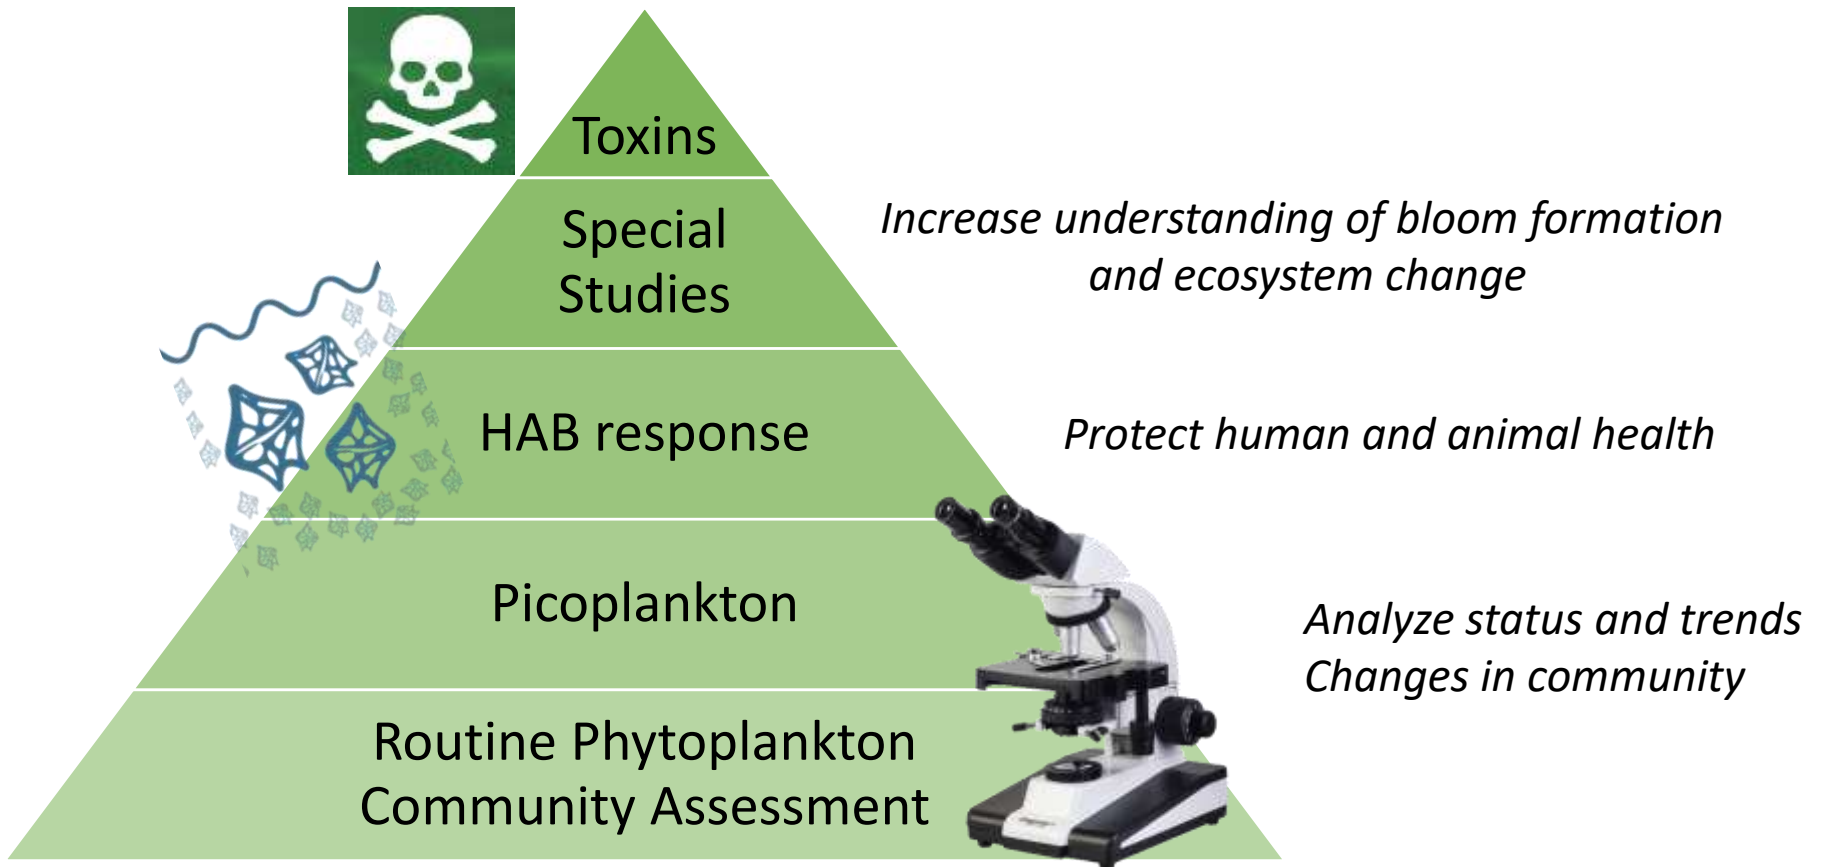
Toxins

Special Studies

Increase understanding of bloom formation and ecosystem change

HAB response

Protect human and animal health

Picoplankton

Analyze status and trends
Changes in community

Routine Phytoplankton Community Assessment